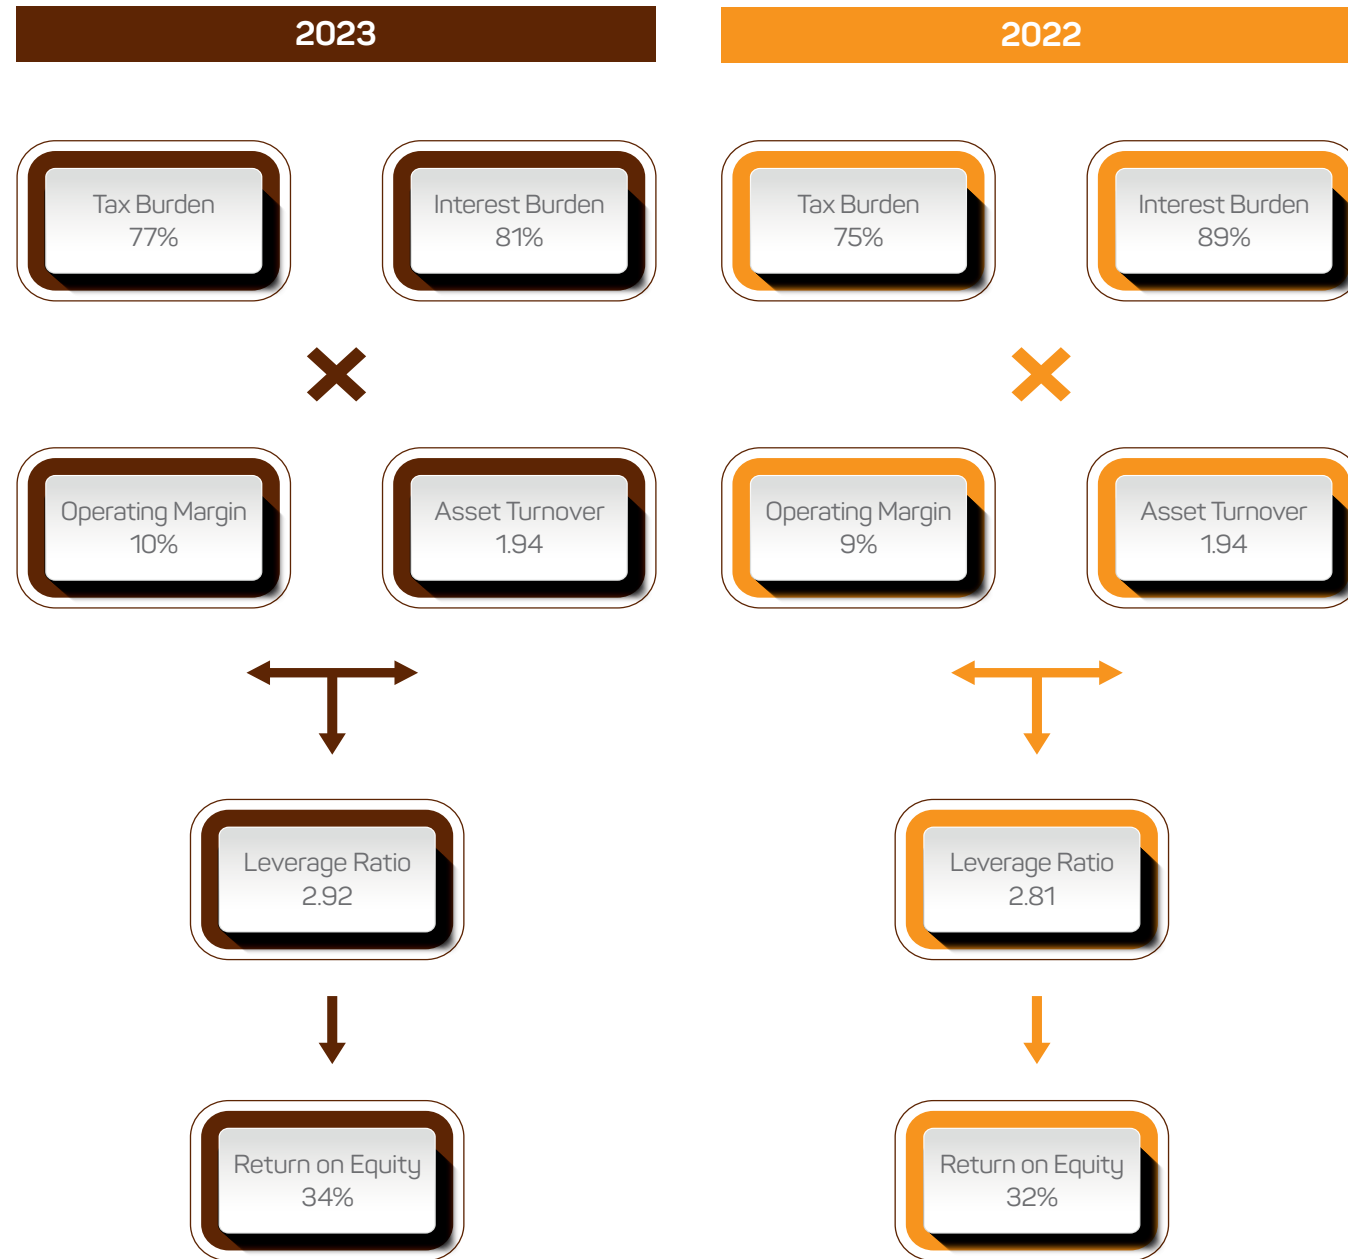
2023

Tax Burden
77%

Interest Burden
81%

Operating Margin
10%

Asset Turnover
1.94

Leverage Ratio
2.92

Return on Equity
34%

2022

Tax Burden
75%

Interest Burden
89%

Operating Margin
9%

Asset Turnover
1.94

Leverage Ratio
2.81

Return on Equity
32%